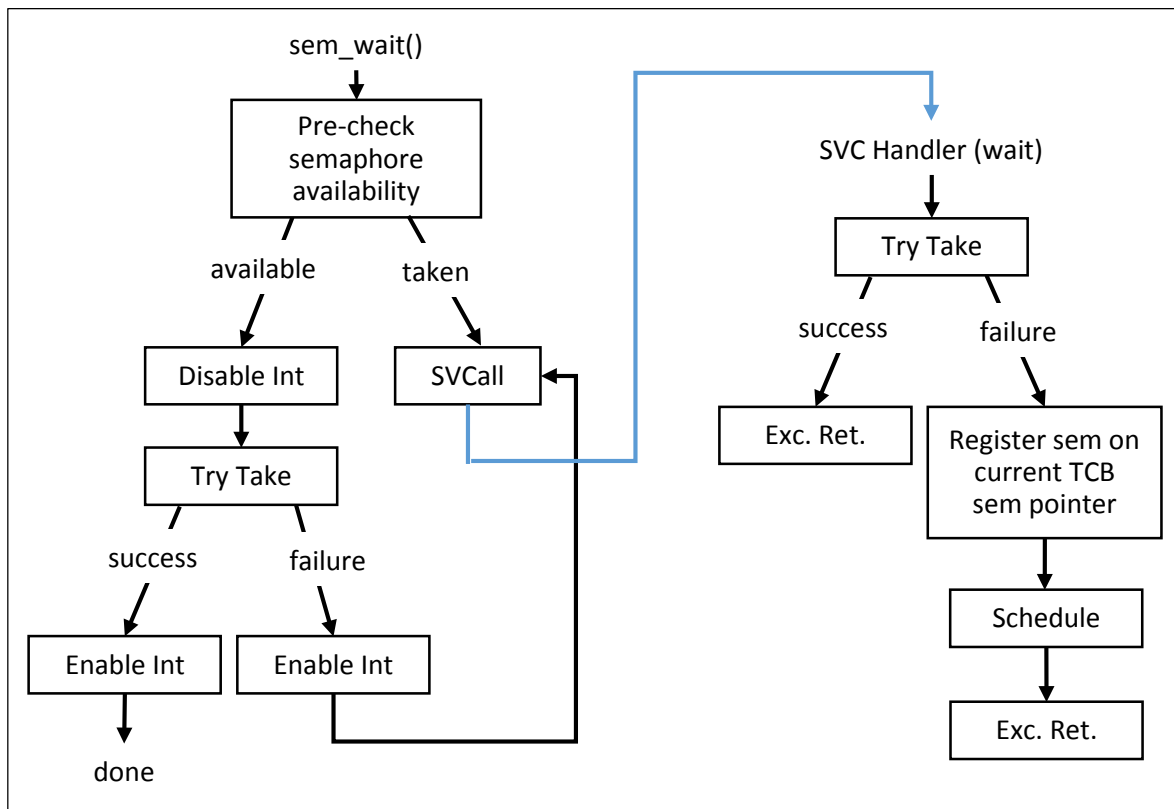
sem_wait()

Pre-check semaphore availability

available

taken

Disable Int

SVCall

Try Take

success

failure

Enable Int

Enable Int

done

SVC Handler (wait)

Try Take

success

failure

Exc. Ret.

Register sem on current TCB sem pointer

Schedule

Exc. Ret.